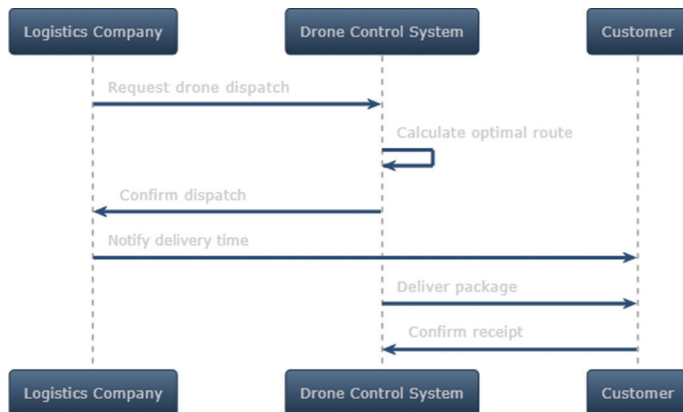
Logistics Company
Drone Control System
Customer

Request drone dispatch

Calculate optimal route

Confirm dispatch

Notify delivery time

Deliver package

Confirm receipt

Logistics Company
Drone Control System
Customer